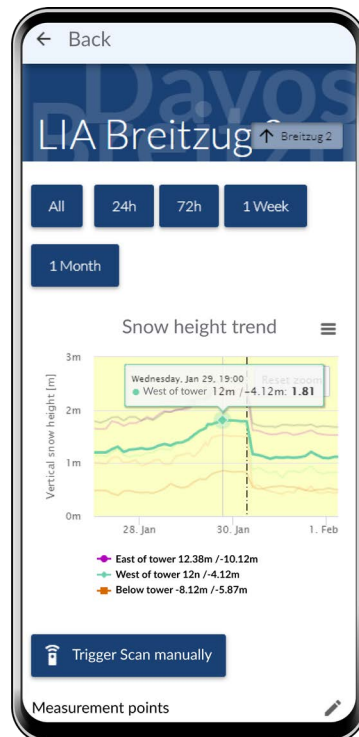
← Back

Davos

LIA Breitzug 2

↑ Breitzug 2

All
24h
72h
1 Week
1 Month

Snow height trend

Vertical snow height [m]

3m
2m
1m
0m

Wednesday, Jan 29, 19:00
● West of tower 12m /-4.12m: **1.81**

Reset zoom

28. Jan
30. Jan
1. Feb

East of tower 12.38m /-10.12m
West of tower 12n /-4.12m
Below tower -8.12m /-5.87m

Trigger Scan manually

Measurement points